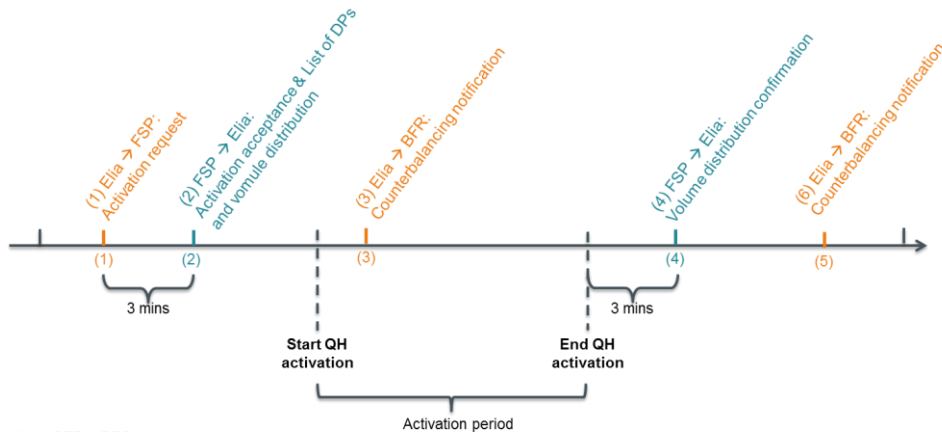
(1) Elia → FSP:
Activation request

(2) FSP → Elia:
Activation acceptance & List of DPs
and vomule distribution

(3) Elia → BFR:
Counterbalancing notification

(4) FSP → Elia:
Volume distribution confirmation

(6) Elia → BFR:
Counterbalancing notification

(1) (2) (3) (4) (5)

3 mins

Start QH
activation

End QH
activation

3 mins

Activation period